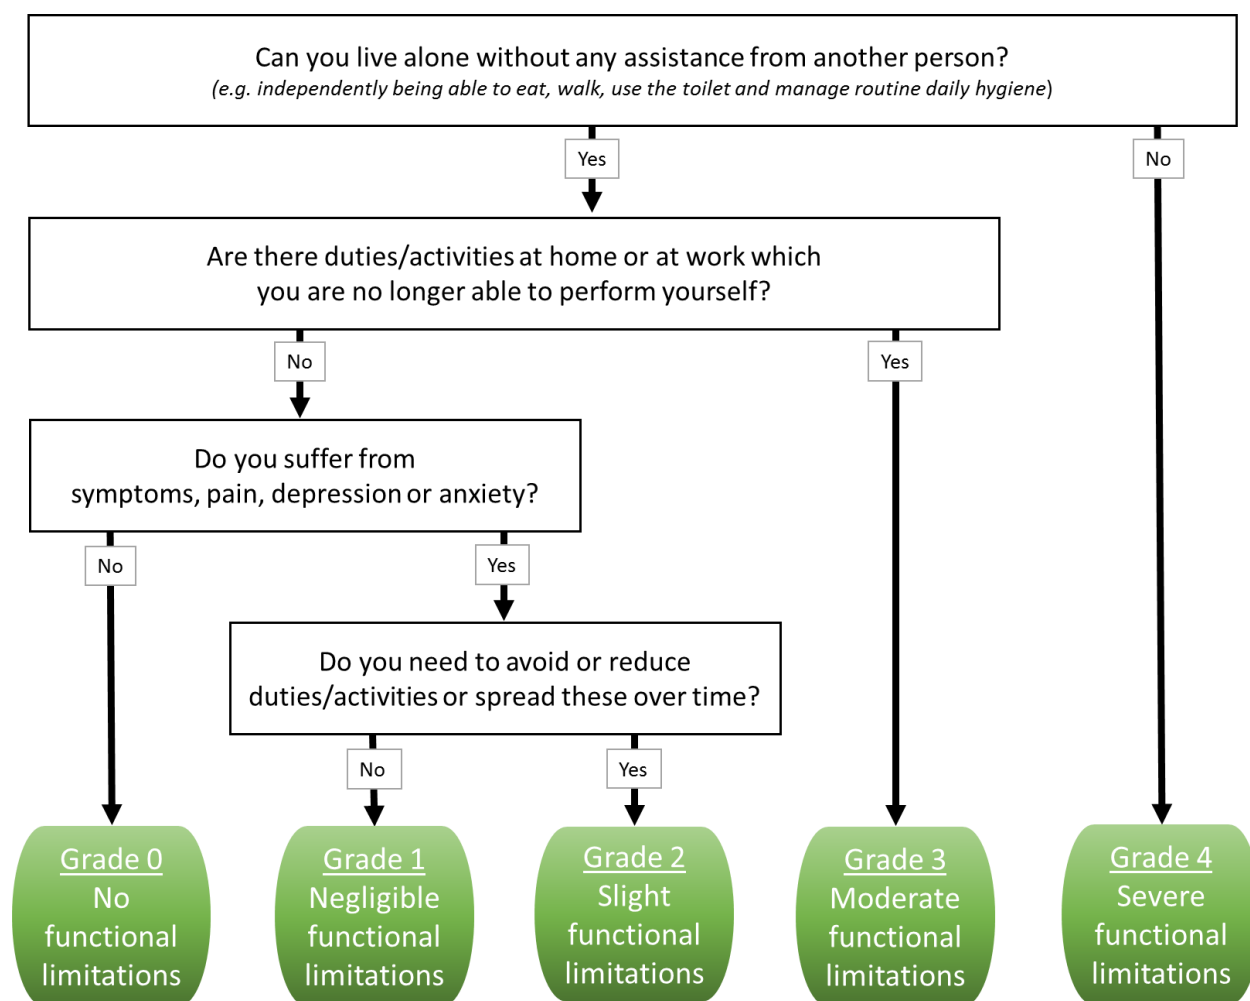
Can you live alone without any assistance from another person?
(e.g. independently being able to eat, walk, use the toilet and manage routine daily hygiene)

Yes

No

Are there duties/activities at home or at work which you are no longer able to perform yourself?

No

Yes

Do you suffer from symptoms, pain, depression or anxiety?

No

Yes

Do you need to avoid or reduce duties/activities or spread these over time?

No

Yes

Grade 0
No functional limitations

Grade 1
Negligible functional limitations

Grade 2
Slight functional limitations

Grade 3
Moderate functional limitations

Grade 4
Severe functional limitations